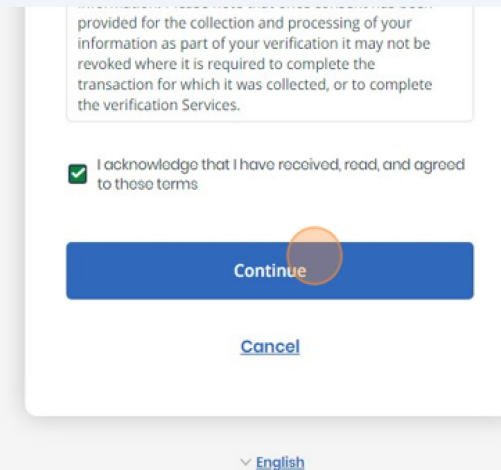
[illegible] provided for the collection and processing of your information as part of your verification it may not be revoked where it is required to complete the transaction for which it was collected, or to complete the verification Services.

I acknowledge that I have received, read, and agreed to these terms

Continue

Cancel

English